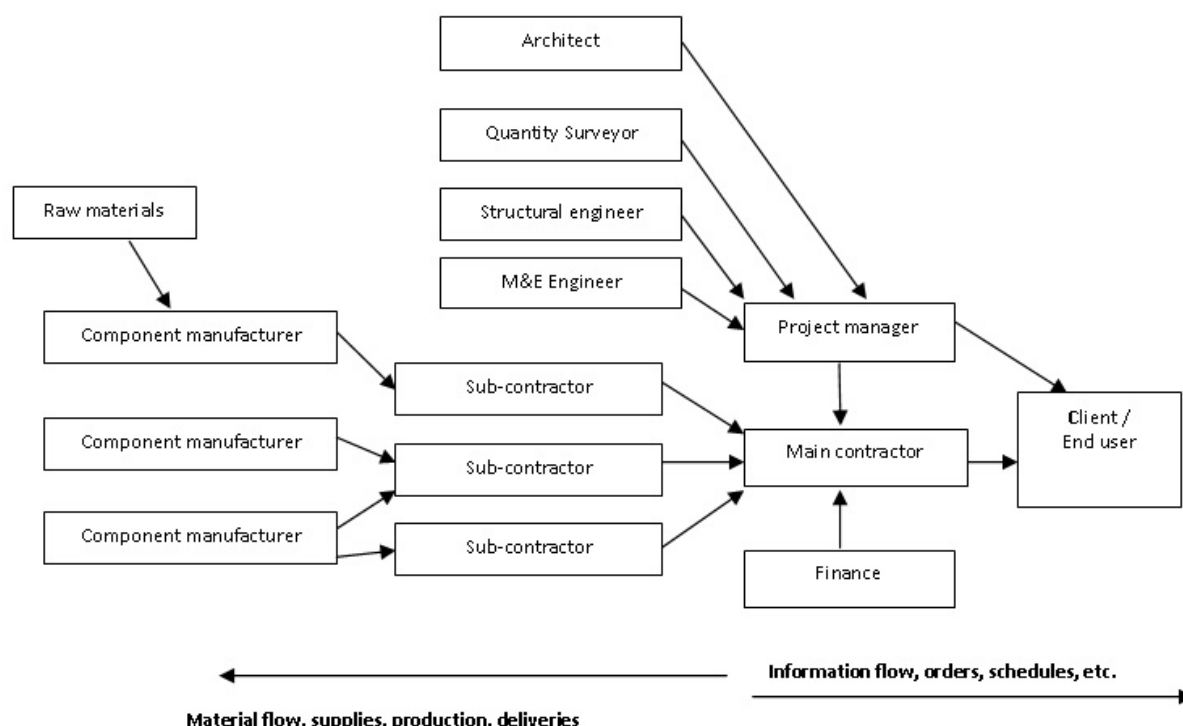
Architect

Quantity Surveyor

Structural engineer

M&E Engineer

Raw materials

Component manufacturer

Project manager

Sub-contractor

Client / End user

Component manufacturer

Main contractor

Sub-contractor

Component manufacturer

Sub-contractor

Finance

Information flow, orders, schedules, etc.

Material flow, supplies, production, deliveries